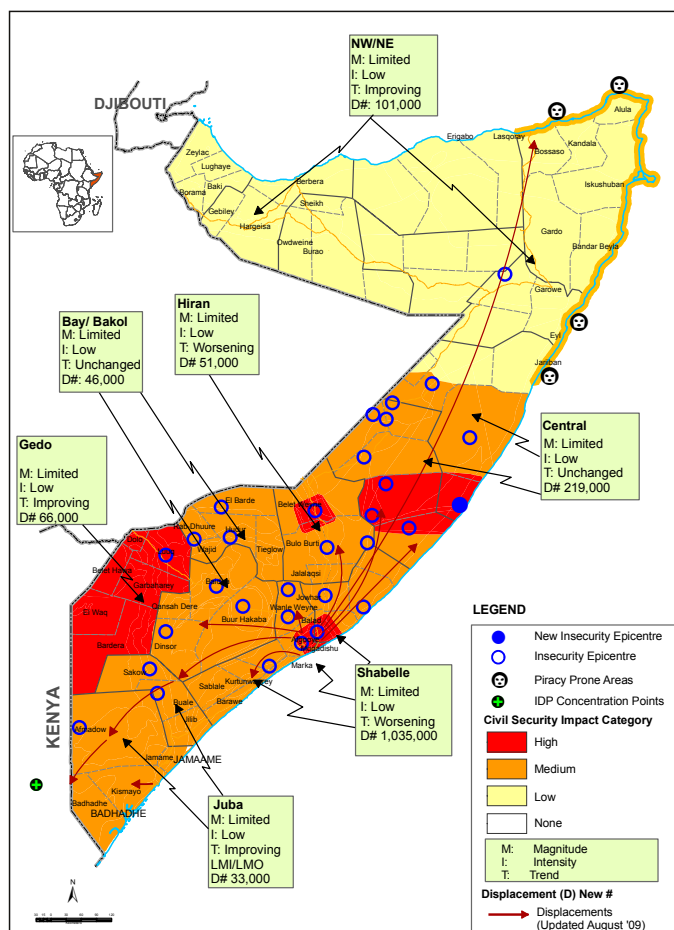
NW/NE
M: Limited
I: Low
T: Improving
D#: 101,000

DJIBOUTI

Zeylac
Lughaye
Baki
Borama
Gebiley
Hargeisa
Berbera
Sheikh
Odweine
Burao
Erigabo
Lasqoray
Alula
Bossaso
Kandala
Iskushuban
Gardo
Bandar Beyla
Garowe
Eyl
Jariban

Hiran
M: Limited
I: Low
T: Worsening
D# 51,000

Bay/ Bakol
M: Limited
I: Low
T: Unchanged
D#: 46,000

Central
M: Limited
I: Low
T: Unchanged
D# 219,000

Gedo
M: Limited
I: Low
T: Improving
D# 66,000

El Barde
Belet Weyne
Rab Dhuure
Hudur
Wajid
Tieglow
Bulo Burti
Belet Hawa
Garbaharey
Baidoa
Jalalaqsi
Jowhar
Qansah Dere
Wanle Weyne
El Waq
Buur Hakaba
Balad
Bardera
Dinsor
Mogadishu
Marka
Sakow
Kurtunwarey
Sablale
Barawe
Buale
Jilib
Afmadow
Jamame
JAMAAME
Kismayo
Badhadhe
BADHADHE

KENYA

Shabelle
M: Limited
I: Low
T: Worsening
D# 1,035,000

Juba
M: Limited
I: Low
T: Improving
LMI/LMO
D# 33,000

LEGEND
New Insecurity Epicentre
Insecurity Epicentre
Piracy Prone Areas
IDP Concentration Points
Civil Security Impact Category
High
Medium
Low
None

M: Magnitude
I: Intensity
T: Trend

Displacement (D) New #
Displacements (Updated August '09)

N
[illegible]